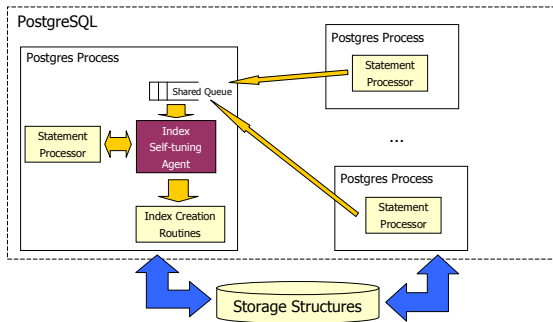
PostgreSQL

Postgres Process

Shared Queue

Statement Processor

Index Self-tuning Agent

Index Creation Routines

Postgres Process

Statement Processor

...

Postgres Process

Statement Processor

Storage Structures